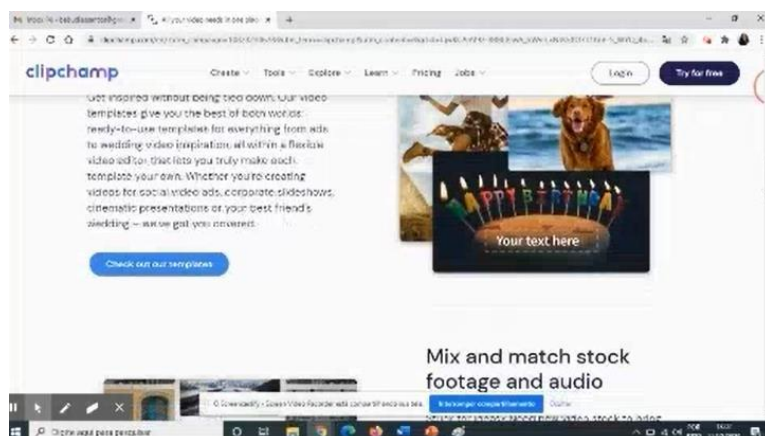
clipchamp

Create Tools Explore Learn Pricing Jobs

Log in

Try for free

Get inspired without being tied down. Our video templates give you the best of both worlds: ready-to-use templates for everything from ads to wedding video inspiration, all within a flexible video editor that lets you truly make each template your own. Whether you're creating videos for social video ads, corporate slideshows, cinematic presentations or your best friend's wedding – we've got you covered.

Check out our templates

HAPPY BIRTHDAY

Your text here

Mix and match stock footage and audio

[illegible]

Ocultar

Digite aqui para pesquisar